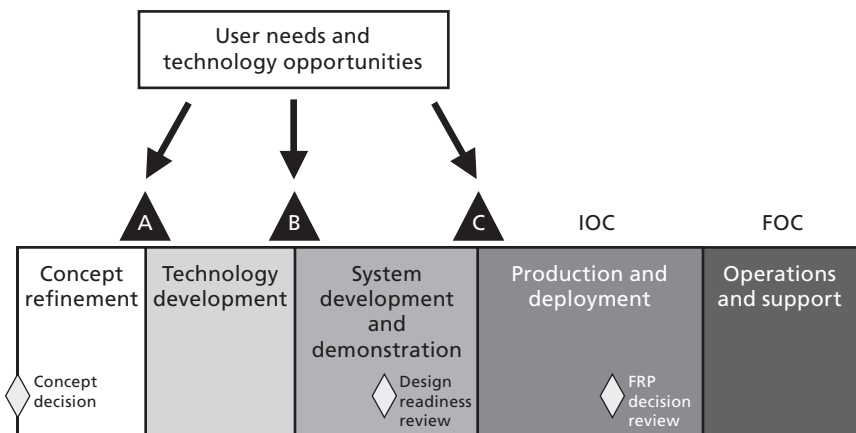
User needs and technology opportunities

A

B

C

IOC

FOC

Concept refinement

Technology development

System development and demonstration

Production and deployment

Operations and support

Concept decision

Design readiness review

FRP decision review